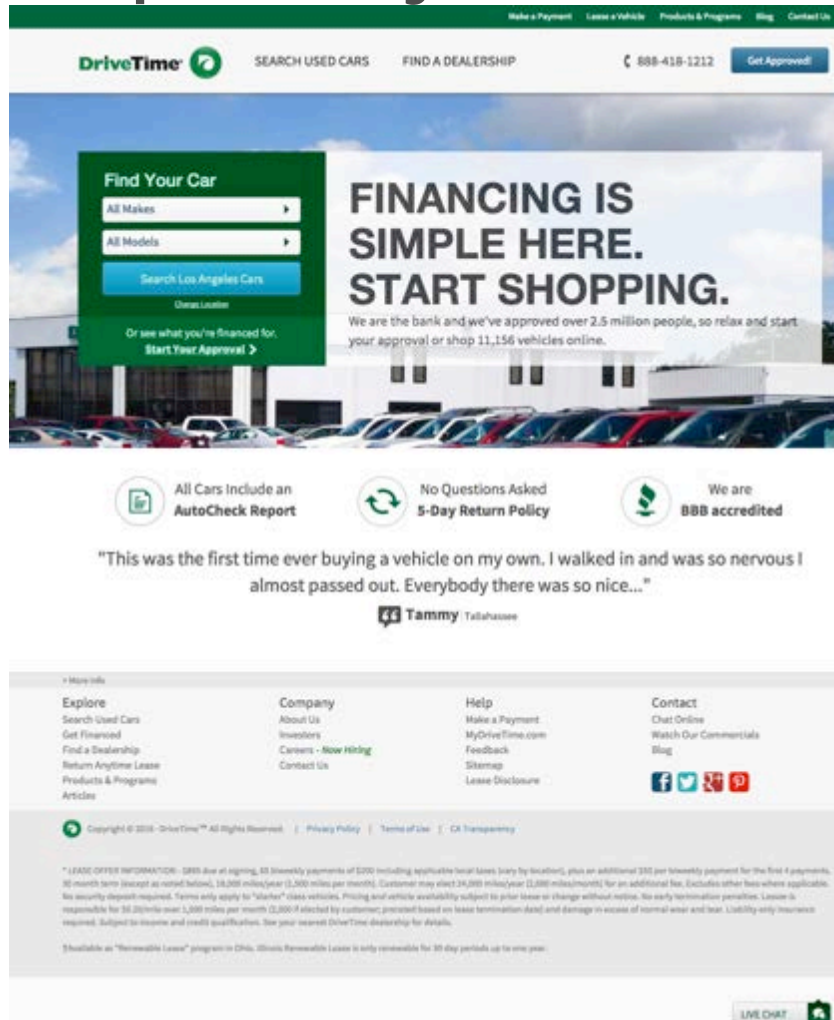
Make a Payment Lease a Vehicle Products & Programs Blog Contact Us

DriveTime

SEARCH USED CARS FIND A DEALERSHIP

888-418-1212 Get Approved!

Find Your Car

All Makes

All Models

Search Los Angeles Cars

Change Location

Or see what you're financed for.

Start Your Approval >

FINANCING IS SIMPLE HERE. START SHOPPING.

We are the bank and we've approved over 2.5 million people, so relax and start your approval or shop 11,156 vehicles online.

All Cars Include an AutoCheck Report

No Questions Asked 5-Day Return Policy

We are BBB accredited

"This was the first time ever buying a vehicle on my own. I walked in and was so nervous I almost passed out. Everybody there was so nice..."

Tammy Tallahassee

+ More Info

Explore
Search Used Cars
Get Financed
Find a Dealership
Return Anytime Lease
Products & Programs
Articles

Company
About Us
Investors
Careers - Now Hiring
Contact Us

Help
Make a Payment
MyDriveTime.com
Feedback
Sitemap
Lease Disclosure

Contact
Chat Online
Watch Our Commercials
Blog

Copyright © 2016 · DriveTime™ All Rights Reserved | Privacy Policy | Terms of Use | CA Transparency

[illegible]

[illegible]

LIVE CHAT